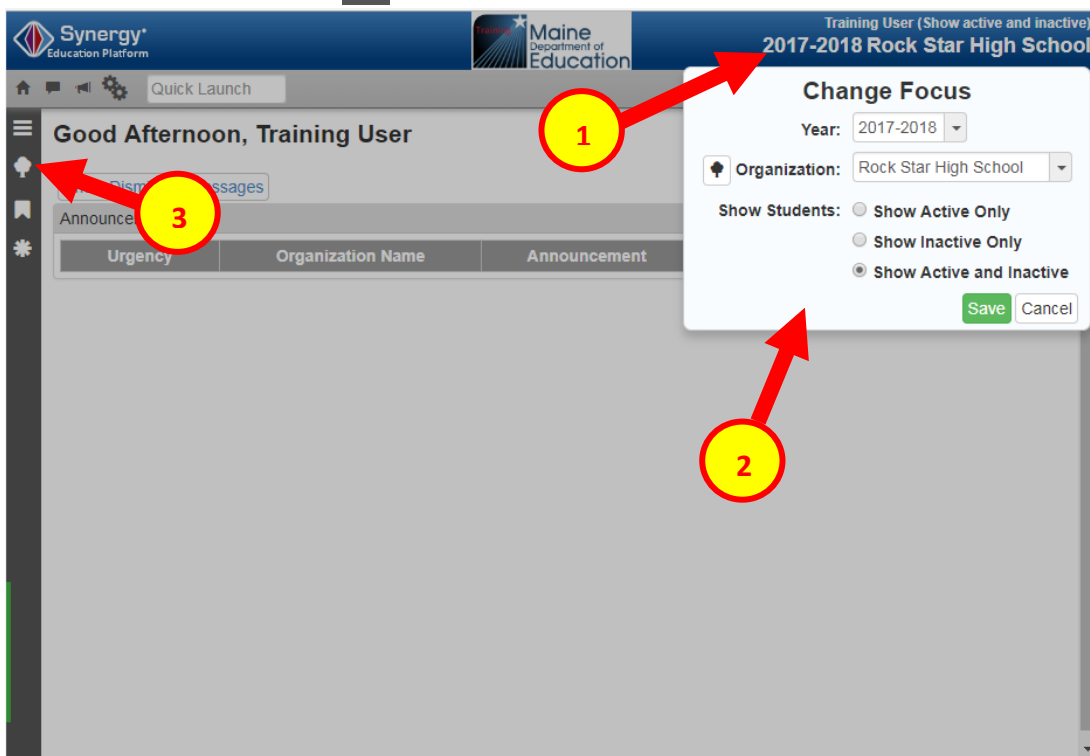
Synergy®
Education Platform

Training
Maine
Department of
Education

Training User (Show active and inactive)
2017-2018 Rock Star High School

Quick Launch

Good Afternoon, Training User

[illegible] Dism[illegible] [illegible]ssages

Announce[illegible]

| Urgency | Organization Name | Announcement |
|---|---|---|

Change Focus
Year: 2017-2018
Organization: Rock Star High School
Show Students: Show Active Only
Show Inactive Only
Show Active and Inactive
Save Cancel

1
2
3